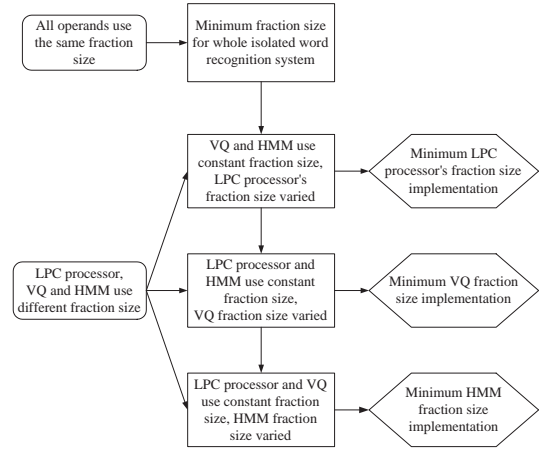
All operands use the same fraction size

Minimum fraction size for whole isolated word recognition system

VQ and HMM use constant fraction size, LPC processor's fraction size varied

Minimum LPC processor's fraction size implementation

LPC processor, VQ and HMM use different fraction size

LPC processor and HMM use constant fraction size, VQ fraction size varied

Minimum VQ fraction size implementation

LPC processor and VQ use constant fraction size, HMM fraction size varied

Minimum HMM fraction size implementation